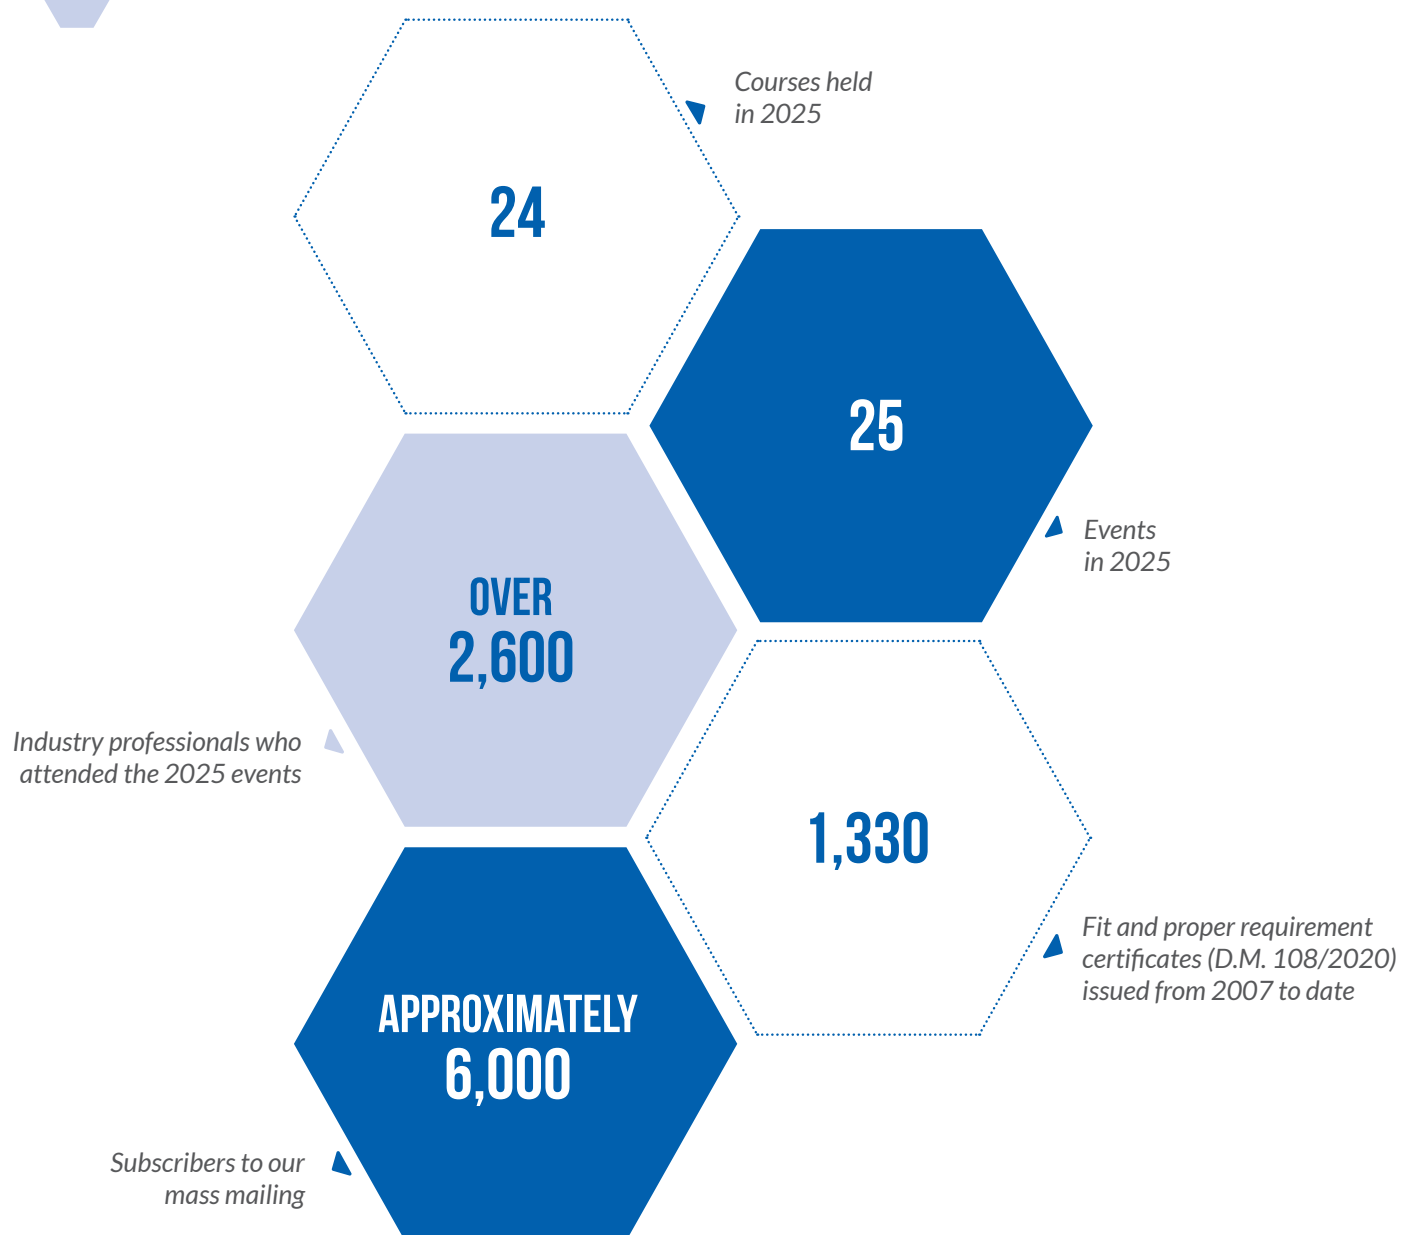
Courses held in 2025

24

25

Events in 2025

OVER 2,600

Industry professionals who attended the 2025 events

1,330

Fit and proper requirement certificates (D.M. 108/2020) issued from 2007 to date

APPROXIMATELY 6,000

Subscribers to our mass mailing